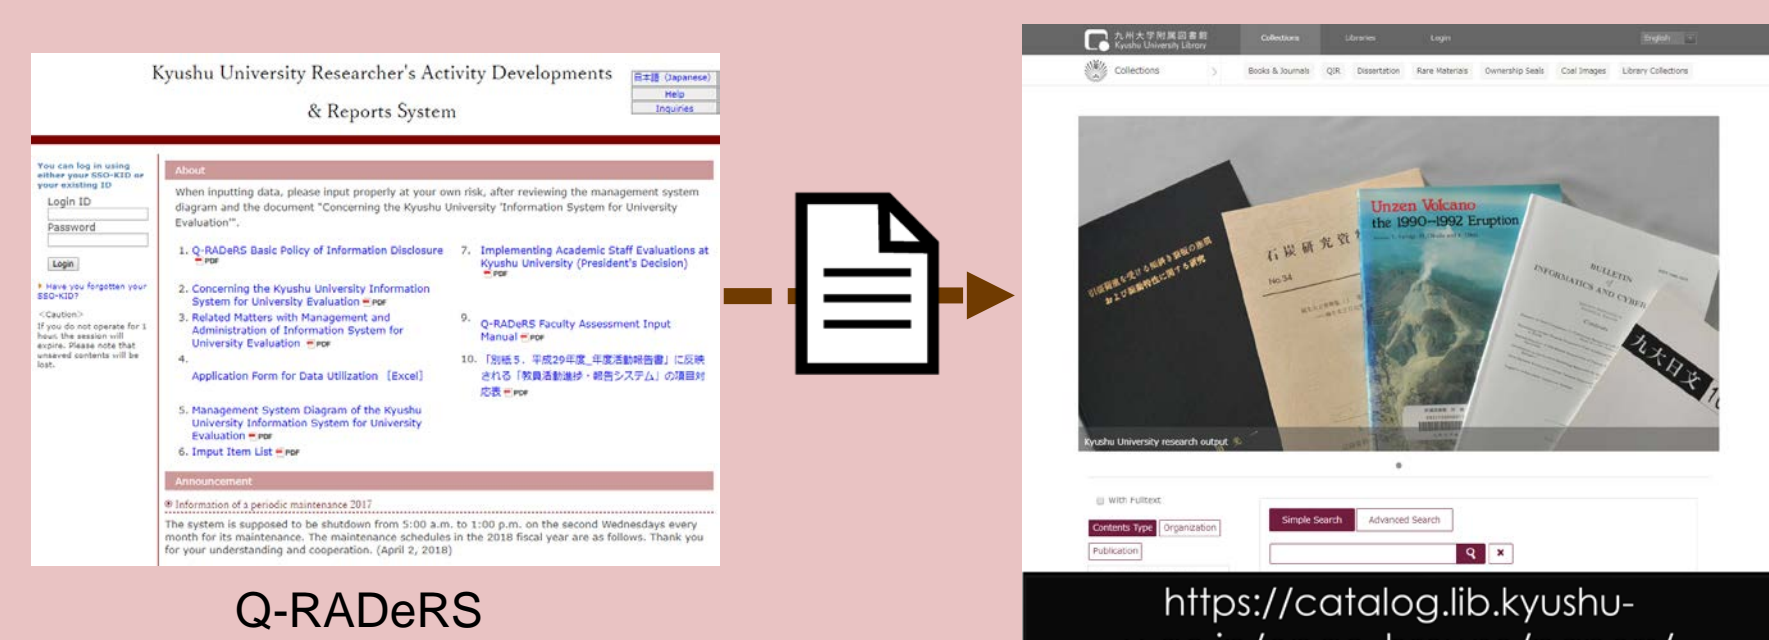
Kyushu University Researcher's Activity Developments & Reports System

日本語 (Japanese)
Help
Inquiries

You can log in using either your SSO-KID or your existing ID
Login ID
Password
Login
Have you forgotten your SSO-KID?
<Caution>
If you do not operate for 1 hour, the session will expire. Please note that unsaved contents will be lost.

About

When inputting data, please input properly at your own risk, after reviewing the management system diagram and the document "Concerning the Kyushu University 'Information System for University Evaluation'".

1. Q-RADeRS Basic Policy of Information Disclosure PDF
2. Concerning the Kyushu University Information System for University Evaluation PDF
3. Related Matters with Management and Administration of Information System for University Evaluation PDF
4. Application Form for Data Utilization [Excel]
5. Management System Diagram of the Kyushu University Information System for University Evaluation PDF
6. Imput Item List PDF
7. Implementing Academic Staff Evaluations at Kyushu University (President's Decision) PDF
9. Q-RADeRS Faculty Assessment Input Manual PDF
10. 「別紙5. 平成29年度_年度活動報告書」に反映される「教員活動進捗・報告システム」の項目対応表 PDF

Announcement

Information of a periodic maintenance 2017
The system is supposed to be shutdown from 5:00 a.m. to 1:00 p.m. on the second Wednesdays every month for its maintenance. The maintenance schedules in the 2018 fiscal year are as follows. Thank you for your understanding and cooperation. (April 2, 2018)

Q-RADeRS

九州大学附属図書館 Kyushu University Library
Collections
Libraries
Login
English
Collections
Books & Journals
QIR
Dissertation
Rare Materials
Ownership Seals
Coal Images
Library Collections

Unzen Volcano the 1990–1992 Eruption
石炭研究資料
BULLETIN INFORMATICS AND CYBER
九大日文
Kyushu University research output

With Fulltext
Contents Type
Organization
Publication
Simple Search
Advanced Search

https://catalog.lib.kyushu-